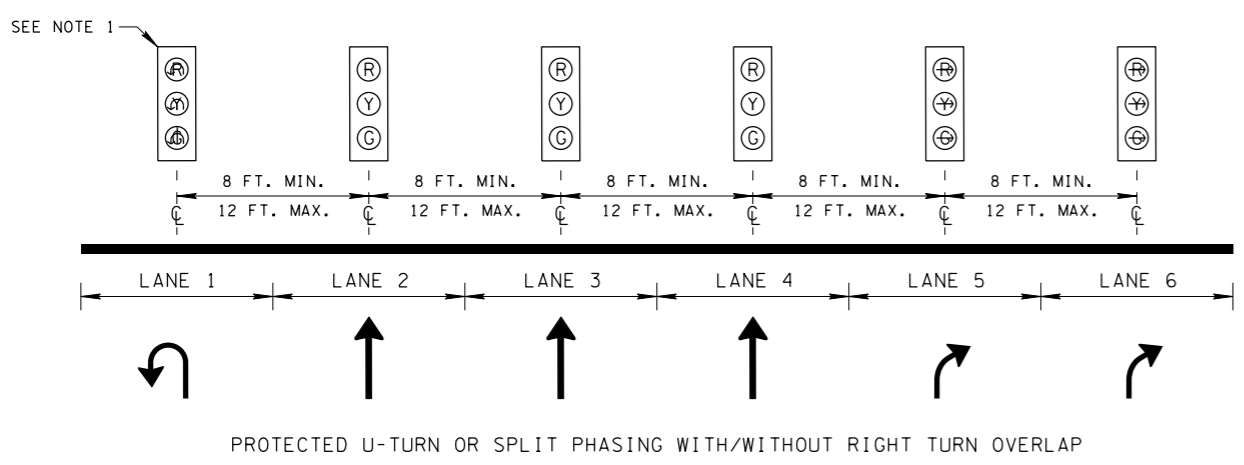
SEE NOTE 1

R
Y
G

R
Y
G

R
Y
G

R
Y
G

R
Y
G

R
Y
G

8 FT. MIN.
12 FT. MAX.
8 FT. MIN.
12 FT. MAX.
8 FT. MIN.
12 FT. MAX.
8 FT. MIN.
12 FT. MAX.
8 FT. MIN.
12 FT. MAX.

℄ ℄ ℄ ℄ ℄ ℄

LANE 1
LANE 2
LANE 3
LANE 4
LANE 5
LANE 6

PROTECTED U-TURN OR SPLIT PHASING WITH/WITHOUT RIGHT TURN OVERLAP